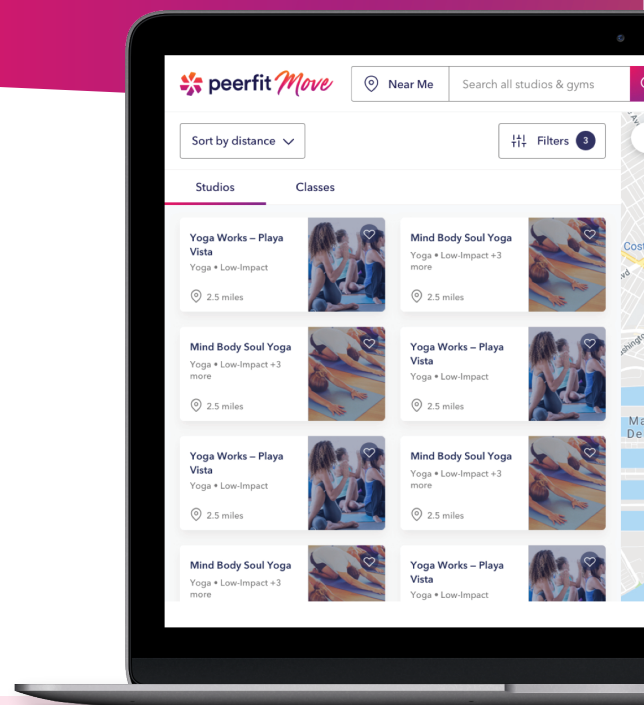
peerfit Move

Near Me

Search all studios & gyms

Sort by distance

Filters 3

Studios

Classes

Yoga Works – Playa Vista
Yoga • Low-Impact
2.5 miles

Mind Body Soul Yoga
Yoga • Low-Impact +3 more
2.5 miles

Mind Body Soul Yoga
Yoga • Low-Impact +3 more
2.5 miles

Yoga Works – Playa Vista
Yoga • Low-Impact
2.5 miles

Yoga Works – Playa Vista
Yoga • Low-Impact
2.5 miles

Mind Body Soul Yoga
Yoga • Low-Impact +3 more
2.5 miles

Mind Body Soul Yoga
Yoga • Low-Impact +3 more

Yoga Works – Playa Vista
Yoga • Low-Impact

Cost

Ma
De